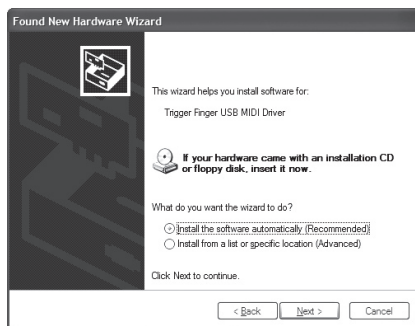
Found New Hardware Wizard

This wizard helps you install software for:

Trigger Finger USB MIDI Driver

If your hardware came with an installation CD or floppy disk, insert it now.

What do you want the wizard to do?

Install the software automatically (Recommended)

Install from a list or specific location (Advanced)

Click Next to continue.

< Back Next > Cancel